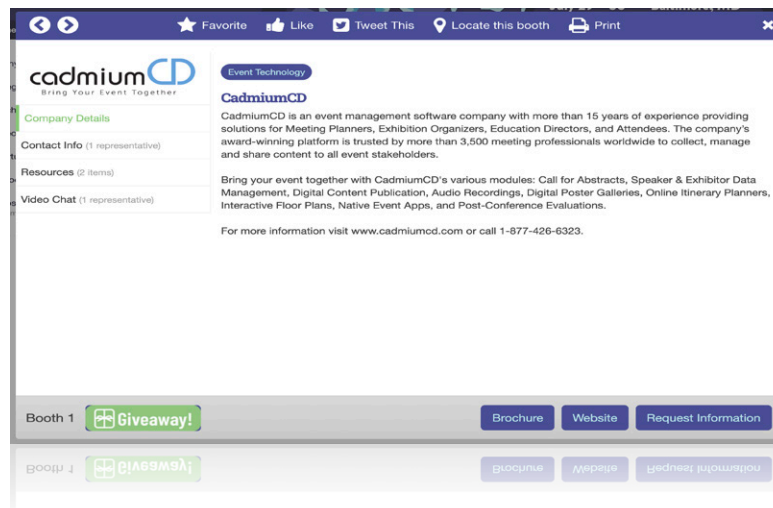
Favorite Like Tweet This Locate this booth Print

cadmiumCD
Bring Your Event Together

Company Details
Contact Info (1 representative)
Resources (2 items)
Video Chat (1 representative)

Event Technology

CadmiumCD

CadmiumCD is an event management software company with more than 15 years of experience providing solutions for Meeting Planners, Exhibition Organizers, Education Directors, and Attendees. The company's award-winning platform is trusted by more than 3,500 meeting professionals worldwide to collect, manage and share content to all event stakeholders.

Bring your event together with CadmiumCD's various modules: Call for Abstracts, Speaker & Exhibitor Data Management, Digital Content Publication, Audio Recordings, Digital Poster Galleries, Online Itinerary Planners, Interactive Floor Plans, Native Event Apps, and Post-Conference Evaluations.

For more information visit www.cadmiumcd.com or call 1-877-426-6323.

Booth 1 Giveaway!

Brochure Website Request Information